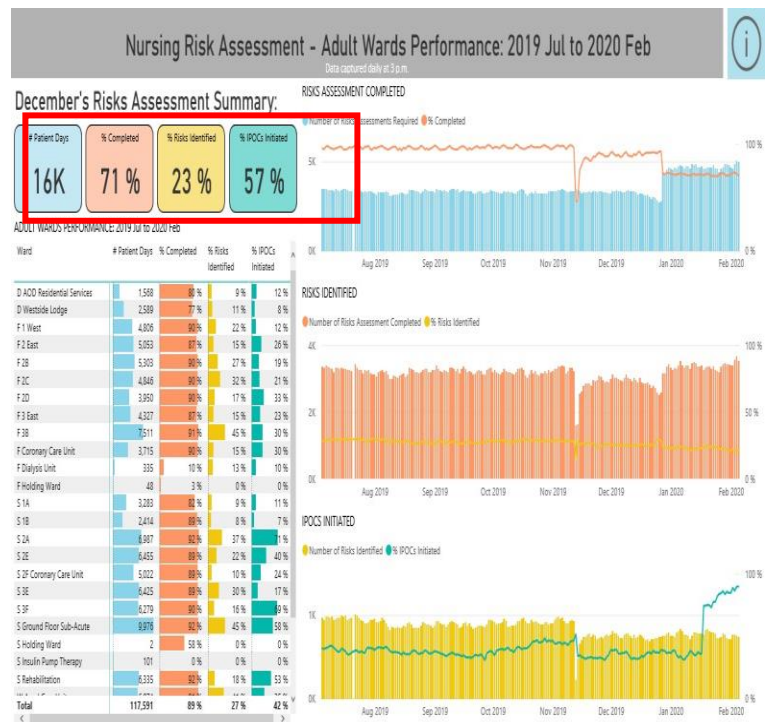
Nursing Risk Assessment - Adult Wards Performance: 2019 Jul to 2020 Feb

Data captured daily at 3 p.m.

December's Risks Assessment Summary:

| # Patient Days | % Completed | % Risks Identified | % IPOCs Initiated |
|---|---|---|---|
| 16K | 71 % | 23 % | 57 % |

ADULT WARDS PERFORMANCE: 2019 Jul to 2020 Feb

| Ward | # Patient Days | % Completed | % Risks Identified | % IPOCs Initiated |
|---|---|---|---|---|
| D AOD Residential Services | 1,568 | 80 % | 9 % | 12 % |
| D Westside Lodge | 2,509 | 77 % | 11 % | 8 % |
| F 1 West | 4,806 | 90 % | 22 % | 12 % |
| F 2 East | 5,053 | 87 % | 15 % | 26 % |
| F 2B | 5,303 | 90 % | 27 % | 19 % |
| F 2C | 4,846 | 90 % | 32 % | 21 % |
| F 2D | 3,950 | 90 % | 17 % | 33 % |
| F 3 East | 4,327 | 87 % | 15 % | 23 % |
| F 3B | 7,511 | 91 % | 45 % | 30 % |
| F Coronary Care Unit | 3,715 | 90 % | 15 % | 30 % |
| F Dialysis Unit | 335 | 10 % | 13 % | 10 % |
| F Holding Ward | 48 | 3 % | 0 % | 0 % |
| S 1A | 3,283 | 82 % | 9 % | 11 % |
| S 1B | 2,414 | 89 % | 8 % | 7 % |
| S 2A | 6,987 | 92 % | 37 % | 71 % |
| S 2E | 6,455 | 89 % | 22 % | 40 % |
| S 2F Coronary Care Unit | 5,022 | 89 % | 10 % | 24 % |
| S 3E | 6,425 | 89 % | 30 % | 17 % |
| S 3F | 6,279 | 90 % | 16 % | 69 % |
| S Ground Floor Sub-Acute | 9,976 | 92 % | 45 % | 58 % |
| S Holding Ward | 2 | 58 % | 0 % | 0 % |
| S Insulin Pump Therapy | 101 | 0 % | 0 % | 0 % |
| S Rehabilitation | 6,335 | 92 % | 18 % | 53 % |
| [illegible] | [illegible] | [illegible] | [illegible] | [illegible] |
| Total | 117,591 | 89 % | 27 % | 42 % |

RISKS ASSESSMENT COMPLETED
Number of Risks Assessments Required % Completed
5K 0K 100 % 0 %
Aug 2019 Sep 2019 Oct 2019 Nov 2019 Dec 2019 Jan 2020 Feb 2020

RISKS IDENTIFIED
Number of Risks Assessment Completed % Risks Identified
4K 2K 0K 100 % 50 % 0 %
Aug 2019 Sep 2019 Oct 2019 Nov 2019 Dec 2019 Jan 2020 Feb 2020

IPOCS INITIATED
Number of Risks Identified % IPOCs Initiated
1K 0K 100 % 0 %
Aug 2019 Sep 2019 Oct 2019 Nov 2019 Dec 2019 Jan 2020 Feb 2020